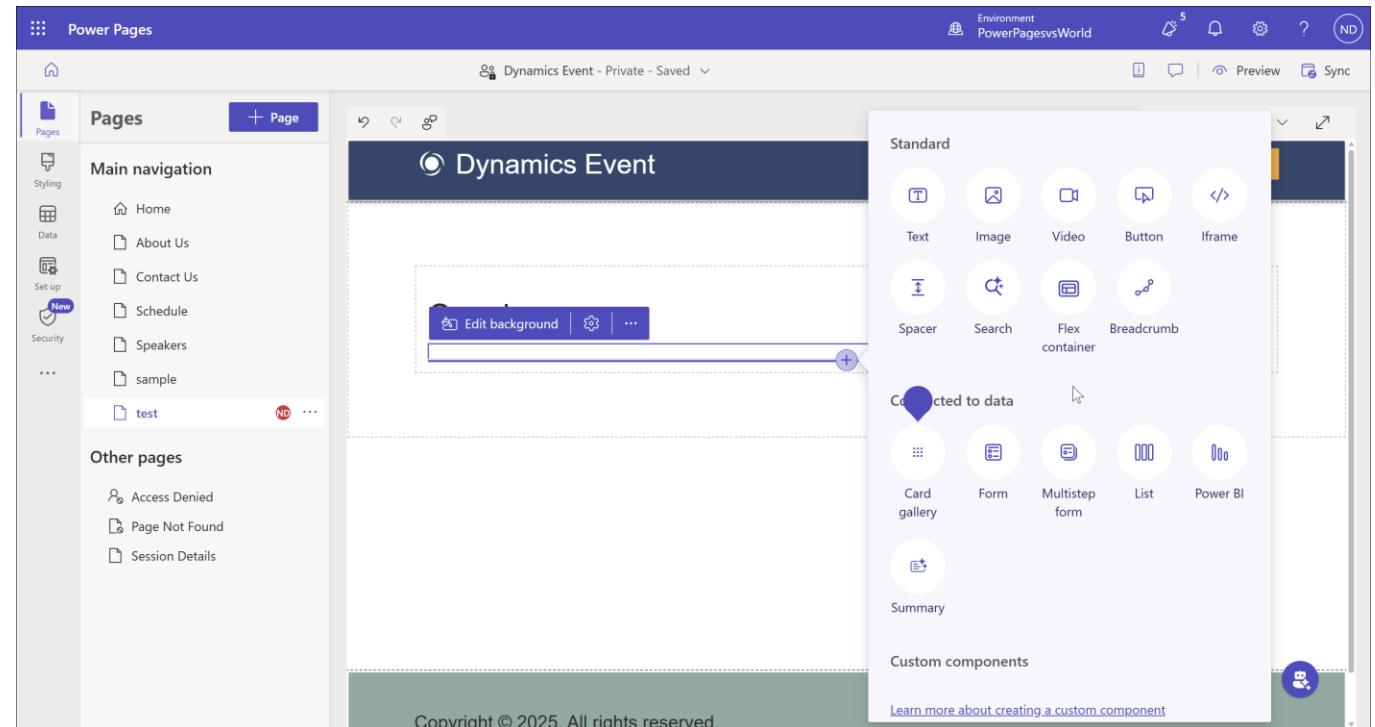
Power Pages

Environment
PowerPagesvsWorld

5

ND

Dynamics Event - Private - Saved

Preview

Sync

Pages

Styling

Data

Set up

New

Security

...

Pages

Page

Main navigation

Home

About Us

Contact Us

Schedule

Speakers

sample

test

ND

...

Other pages

Access Denied

Page Not Found

Session Details

Dynamics Event

Edit background

...

Standard

Text

Image

Video

Button

Iframe

Spacer

Search

Flex container

Breadcrumb

C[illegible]cted to data

Card gallery

Form

Multistep form

List

Power BI

Summary

Custom components

Learn more about creating a custom component

Copyright © 2025. All rights reserved.